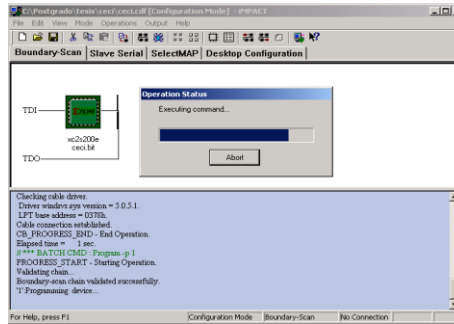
C:\Postgrado\tesis\ceci\ceci.cdf [Configuration Mode] - iMPACT
File Edit View Mode Operations Output Help
Boundary-Scan | Slave Serial | SelectMAP | Desktop Configuration
TDI
xilinx
xc2s200e
ceci.bit
TDO
Operation Status
Executing command...
Abort
Checking cable driver.
Driver windrvr.sys version = 5.0.5.1.
LPT base address = 0378h.
Cable connection established.
CB_PROGRESS_END - End Operation.
Elapsed time = 1 sec.
// *** BATCH CMD : Program -p 1
PROGRESS_START - Starting Operation.
Validating chain...
Boundary-scan chain validated successfully.
'1':Programming device...
For Help, press F1 | Configuration Mode | Boundary-Scan | No Connection